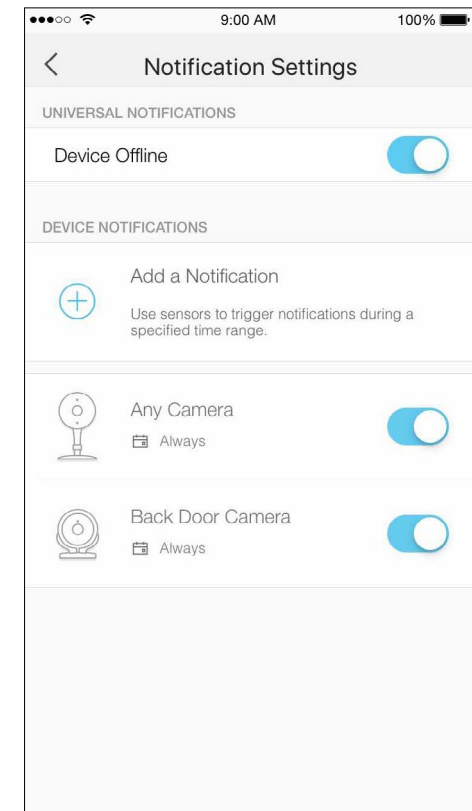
9:00 AM
100%

<
Notification Settings

UNIVERSAL NOTIFICATIONS

Device Offline

DEVICE NOTIFICATIONS

Add a Notification
Use sensors to trigger notifications during a specified time range.

Any Camera
Always

Back Door Camera
Always